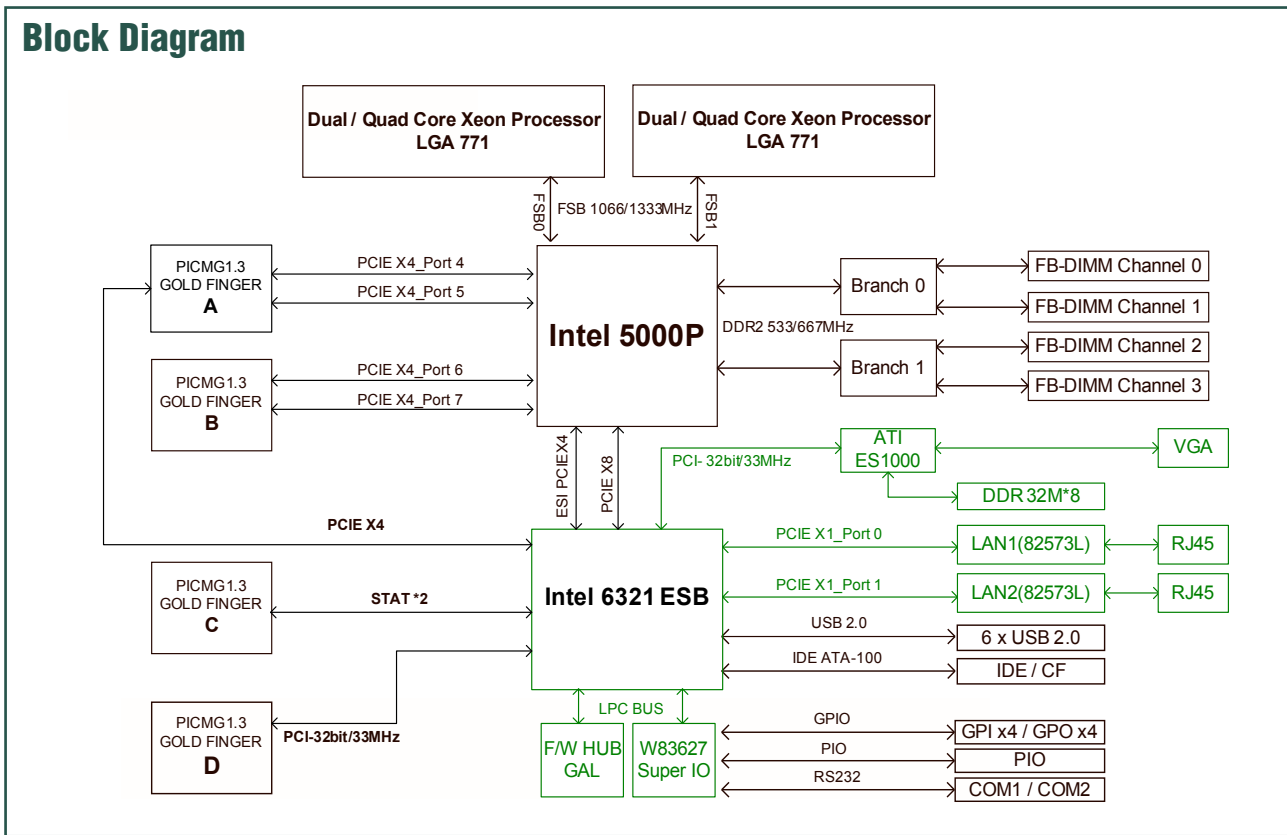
Block Diagram

Dual / Quad Core Xeon Processor
LGA 771

Dual / Quad Core Xeon Processor
LGA 771

FSB0
FSB 1066/1333MHz
FSB1

PICMG1.3
GOLD FINGER
A

PCIE X4_Port 4
PCIE X4_Port 5

Intel 5000P

Branch 0
FB-DIMM Channel 0
FB-DIMM Channel 1
DDR2 533/667MHz
Branch 1
FB-DIMM Channel 2
FB-DIMM Channel 3

PICMG1.3
GOLD FINGER
B

PCIE X4_Port 6
PCIE X4_Port 7

ESI PCIEX4
PCIE X8
PCI- 32bit/33MHz

ATI
ES1000
VGA
DDR 32M*8

PCIE X4

Intel 6321 ESB

PCIE X1_Port 0
LAN1(82573L)
RJ45
PCIE X1_Port 1
LAN2(82573L)
RJ45

PICMG1.3
GOLD FINGER
C

STAT *2

USB 2.0
6 x USB 2.0
IDE ATA-100
IDE / CF

LPC BUS

PICMG1.3
GOLD FINGER
D

PCI-32bit/33MHz

F/W HUB
GAL

W83627
Super IO

GPIO
GPI x4 / GPO x4
PIO
PIO
RS232
COM1 / COM2